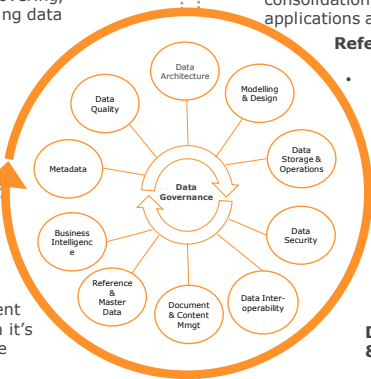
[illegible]overing, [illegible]ng data

consolidation applications a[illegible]

Refe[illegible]

•

Data Architecture

Data Quality

Modelling & Design

Data Storage & Operations

Metadata

Data Governance

Data Security

Business Intelligenc e

Reference & Master Data

Document & Content Mmgt

Data Interoperability

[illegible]ent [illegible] it's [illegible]e

D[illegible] 8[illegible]